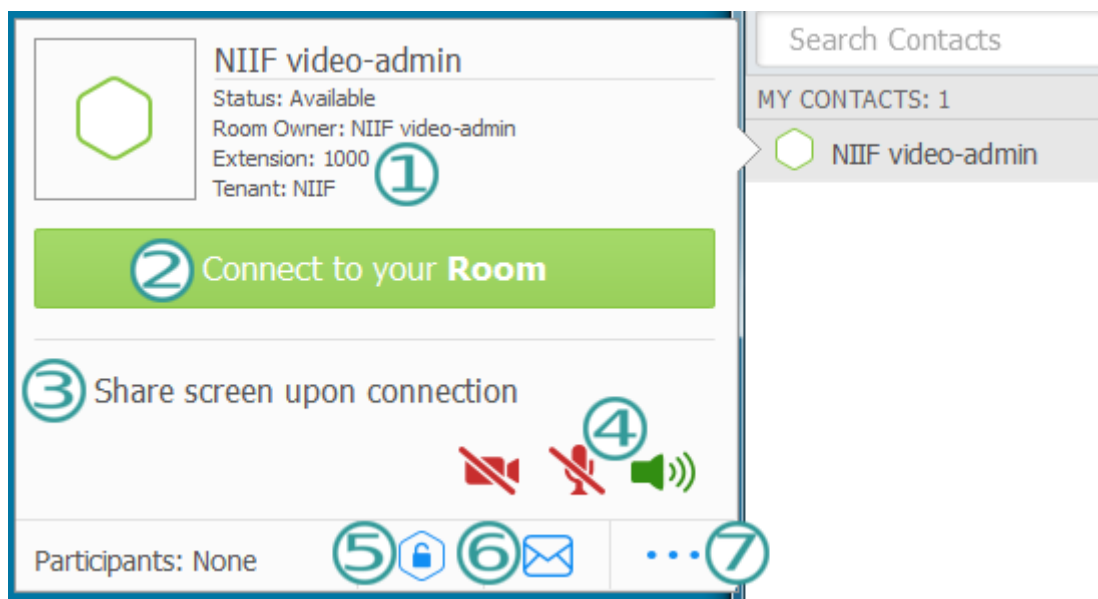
NIIF video-admin
Status: Available
Room Owner: NIIF video-admin
Extension: 1000
Tenant: NIIF
①

② Connect to your **Room**

③ Share screen upon connection

④

Participants: None ⑤ ⑥ ··· ⑦

Search Contacts

MY CONTACTS: 1

NIIF video-admin